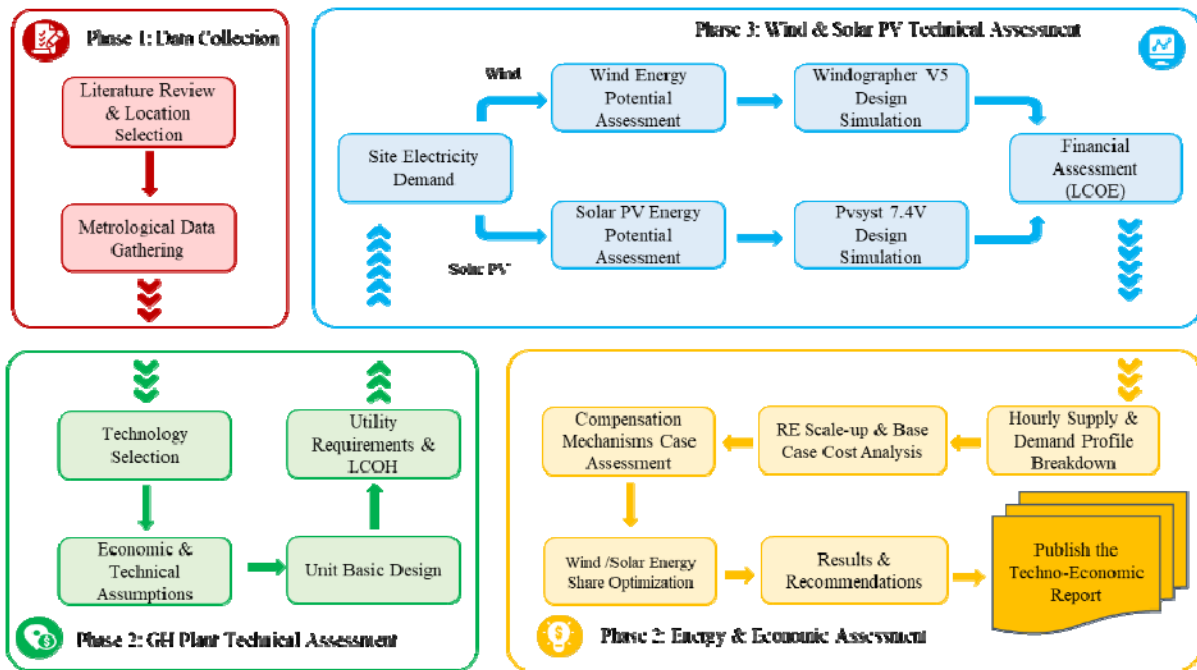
Phase 1: Data Collection

Literature Review & Location Selection

Metrological Data Gathering

Phase 3: Wind & Solar PV Technical Assessment

Wind

Wind Energy Potential Assessment

Windographer V5 Design Simulation

Site Electricity Demand

Financial Assessment (LCOE)

Solar PV Energy Potential Assessment

Pvsyst 7.4V Design Simulation

Solar PV

Technology Selection

Utility Requirements & LCOH

Economic & Technical Assumptions

Unit Basic Design

Phase 2: GH Plant Technical Assessment

Compensation Mechanisms Case Assessment

RE Scale-up & Base Case Cost Analysis

Hourly Supply & Demand Profile Breakdown

Wind /Solar Energy Share Optimization

Results & Recommendations

Publish the Techno-Economic Report

Phase 2: Energy & Economic Assessment